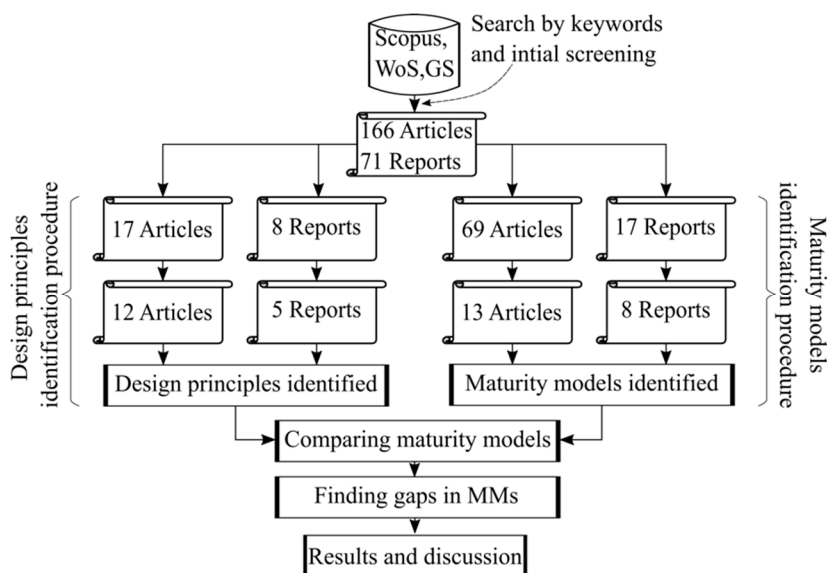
Scopus, WoS,GS

Search by keywords and intial screening

166 Articles
71 Reports

Design principles identification procedure

17 Articles

8 Reports

12 Articles

5 Reports

Design principles identified

69 Articles

17 Reports

13 Articles

8 Reports

Maturity models identified

Maturity models identification procedure

Comparing maturity models

Finding gaps in MMs

Results and discussion